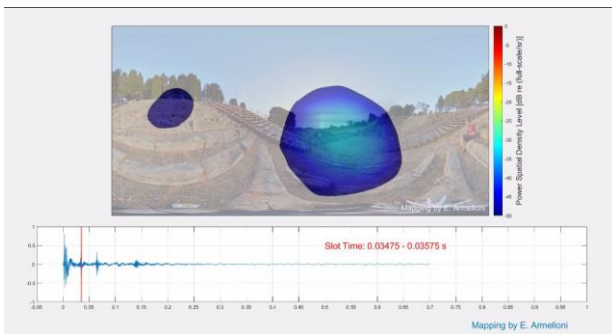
0
-5
-10
-15
-20
-25
-30
-35
-40
-45
-50

Power Spatial Density Level [dB re [full-scale/sr]]

Mapping by E. Armelloni

Slot Time: 0.03475 - 0.03575 s

1
0.5
0
-0.5
-1

-0.05 0 0.05 0.1 0.15 0.2 0.25 0.3 0.35 0.4 0.45 0.5 0.55 0.6 0.65 0.7 0.75 0.8 0.85 0.9 0.95 1

Mapping by E. Armelloni